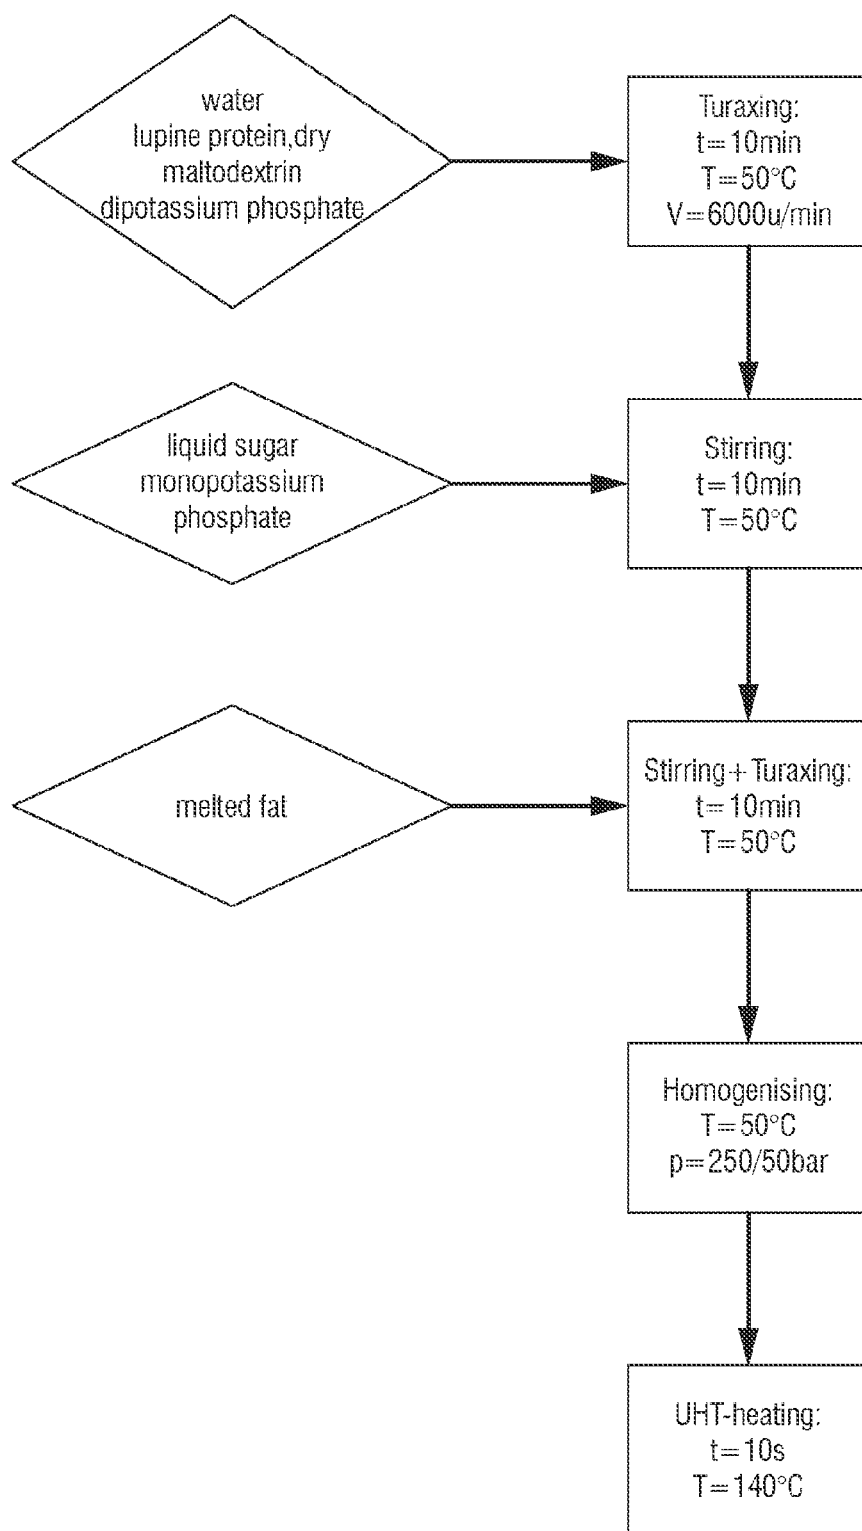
water
lupine protein,dry
maltodextrin
dipotassium phosphate

Turaxing:
t=10min
T=50°C
V=6000u/min

liquid sugar
monopotassium
phosphate

Stirring:
t=10min
T=50°C

melted fat

Stirring+Turaxing:
t=10min
T=50°C

Homogenising:
T=50°C
p=250/50bar

UHT-heating:
t=10s
T=140°C